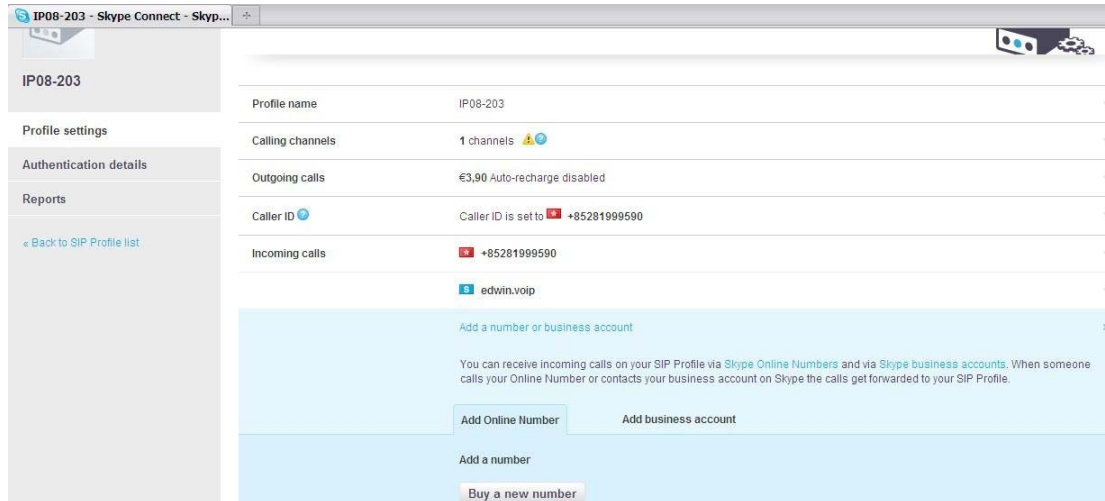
IP08-203 - Skype Connect - Skyp...

IP08-203

Profile settings

Authentication details

Reports

« Back to SIP Profile list

| | |
|---|---|
| Profile name | IP08-203 |
| Calling channels | 1 channels |
| Outgoing calls | €3,90 Auto-recharge disabled |
| Caller ID | Caller ID is set to +85281999590 |
| Incoming calls | +85281999590 |
| | edwin.voip |

Add a number or business account

You can receive incoming calls on your SIP Profile via Skype Online Numbers and via Skype business accounts. When someone calls your Online Number or contacts your business account on Skype the calls get forwarded to your SIP Profile.

Add Online Number

Add business account

Add a number

Buy a new number